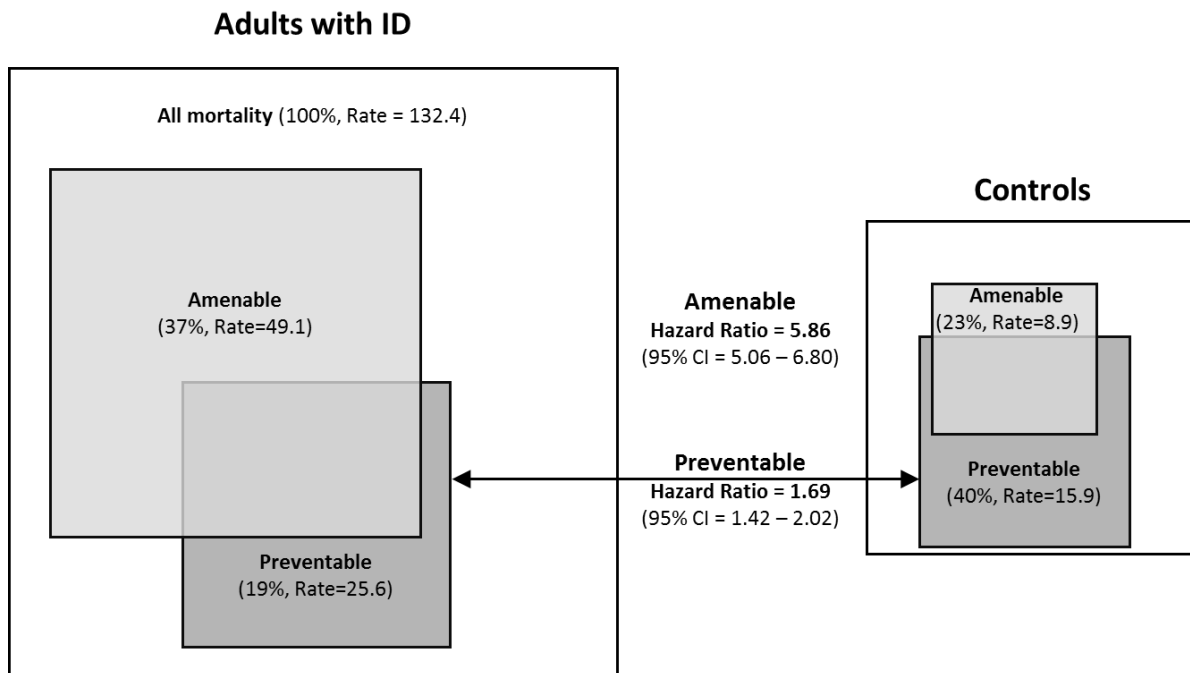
Adults with ID

All mortality (100%, Rate = 132.4)

Amenable
(37%, Rate=49.1)

Preventable
(19%, Rate=25.6)

Amenable
Hazard Ratio = 5.86
(95% CI = 5.06 – 6.80)

Preventable
Hazard Ratio = 1.69
(95% CI = 1.42 – 2.02)

Controls

Amenable
(23%, Rate=8.9)

Preventable
(40%, Rate=15.9)